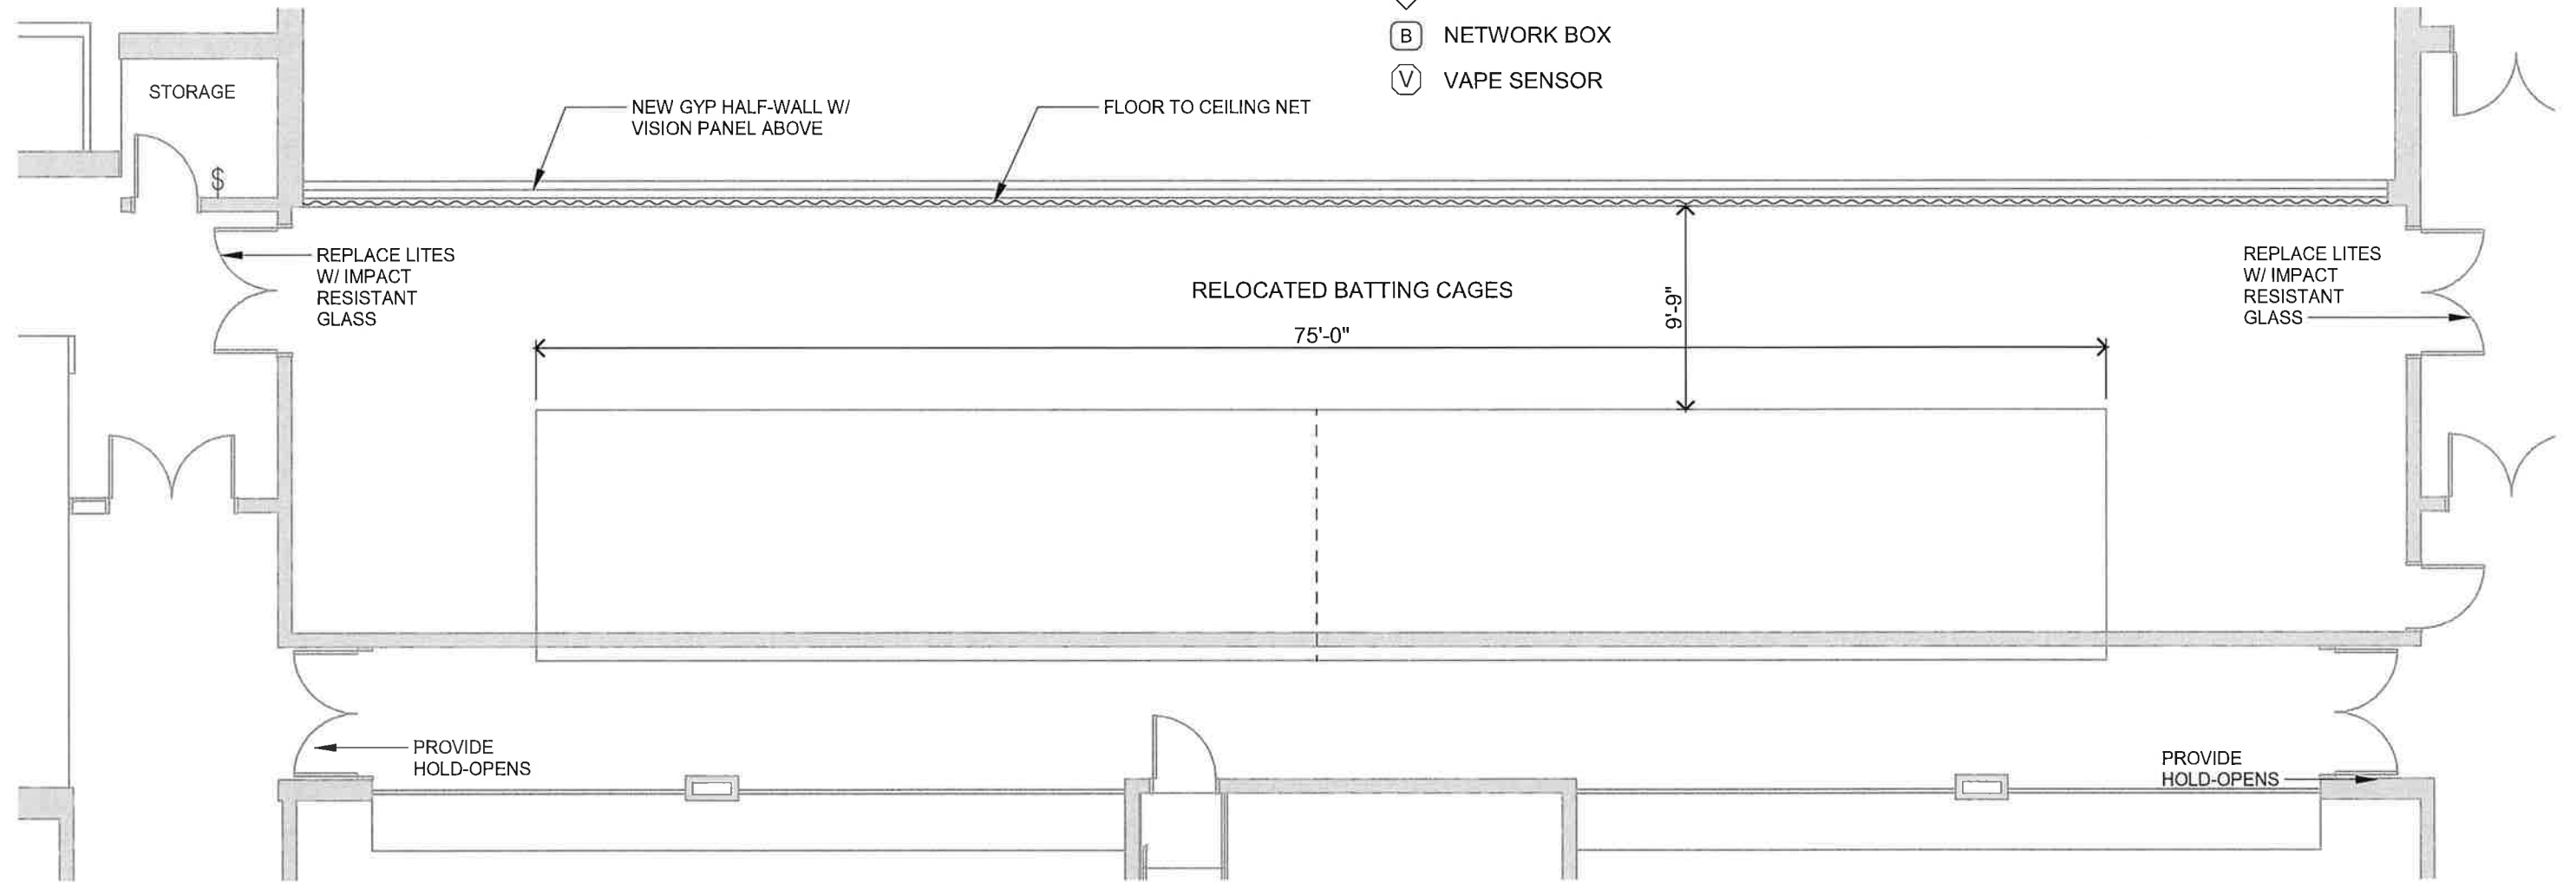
B NETWORK BOX
V VAPE SENSOR

STORAGE

NEW GYP HALF-WALL W/ VISION PANEL ABOVE

FLOOR TO CEILING NET

$

REPLACE LITES W/ IMPACT RESISTANT GLASS

RELOCATED BATTING CAGES

9'-9"

75'-0"

REPLACE LITES W/ IMPACT RESISTANT GLASS

PROVIDE HOLD-OPENS

PROVIDE HOLD-OPENS